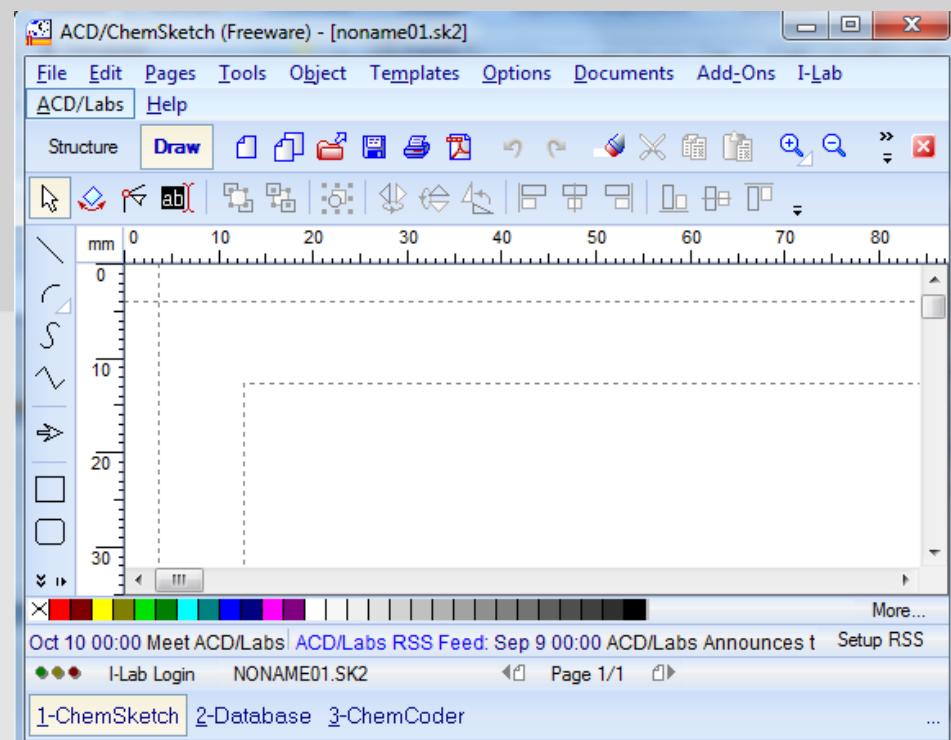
ACD/ChemSketch (Freeware) - [noname01.sk2]

File Edit Pages Tools Object Templates Options Documents Add-Ons I-Lab ACD/Labs Help

Structure Draw

ab

mm 0 10 20 30 40 50 60 70 80

0

10

20

30

More...

Oct 10 00:00 Meet ACD/Labs ACD/Labs RSS Feed: Sep 9 00:00 ACD/Labs Announces t Setup RSS

I-Lab Login NONAME01.SK2 Page 1/1

1-ChemSketch 2-Database 3-ChemCoder ...